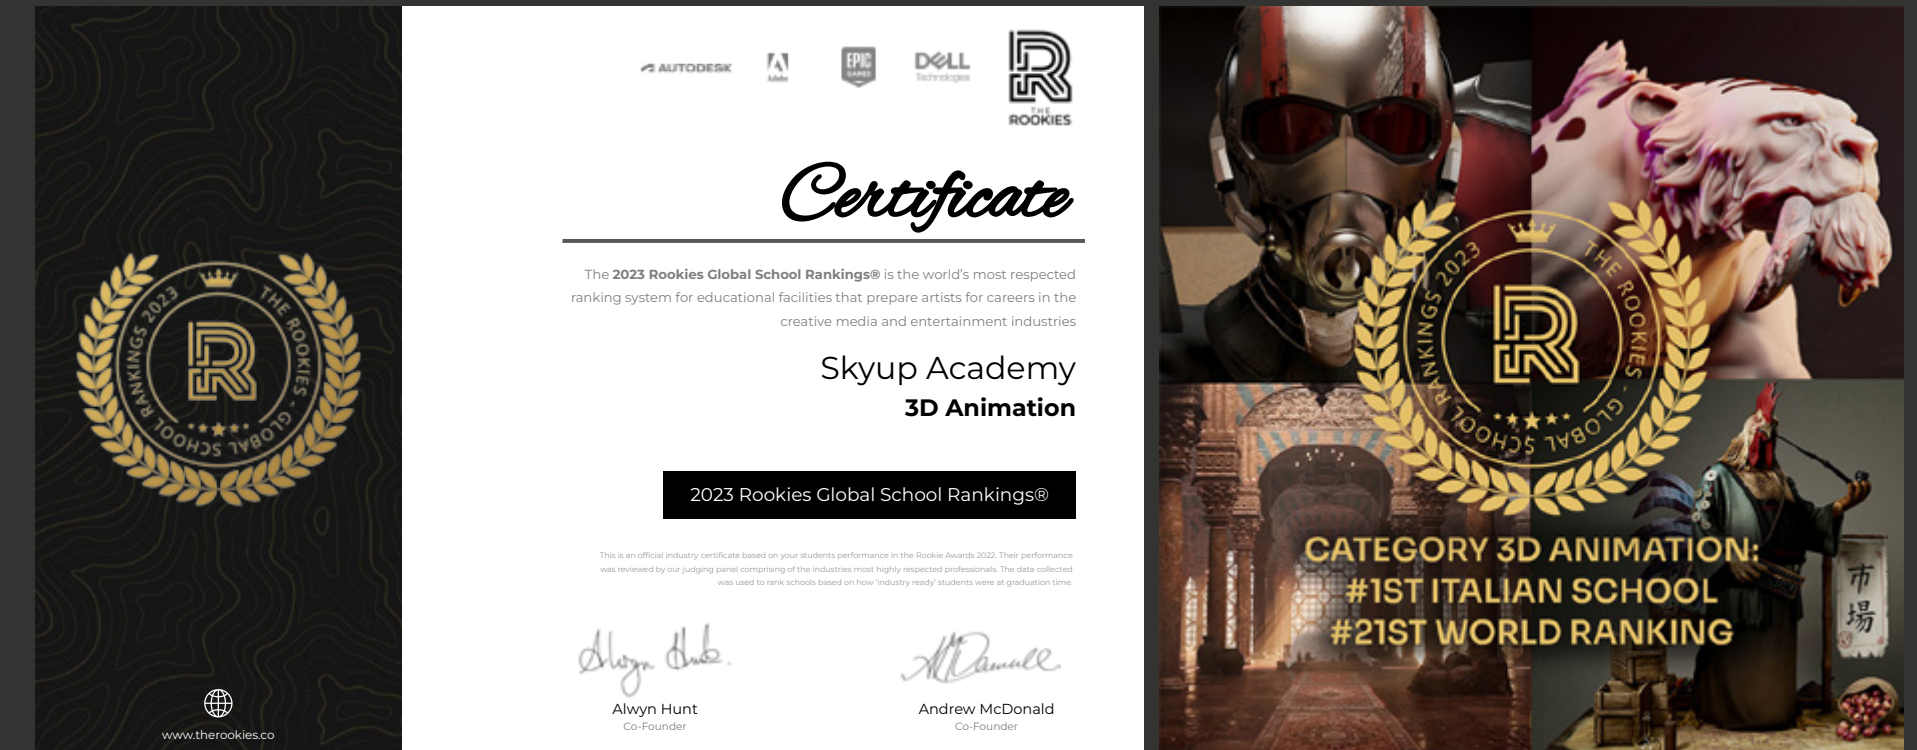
THE ROOKIES GLOBAL SCHOOL RANKINGS 2023

R

www.therookies.co

AUTODESK Adobe EPIC GAMES DELL Technologies

R THE ROOKIES

Certificate

The **2023 Rookies Global School Rankings®** is the world's most respected ranking system for educational facilities that prepare artists for careers in the creative media and entertainment industries

Skyup Academy
**3D Animation**

2023 Rookies Global School Rankings®

This is an official industry certificate based on your students performance in the Rookie Awards 2022. Their performance was reviewed by our judging panel comprising of the industries most highly respected professionals. The data collected was used to rank schools based on how 'industry ready' students were at graduation time.

Alwyn Hunt
Co-Founder

Andrew McDonald
Co-Founder

THE ROOKIES GLOBAL SCHOOL RANKINGS 2023

R

CATEGORY 3D ANIMATION:
#1ST ITALIAN SCHOOL
#21ST WORLD RANKING

市場